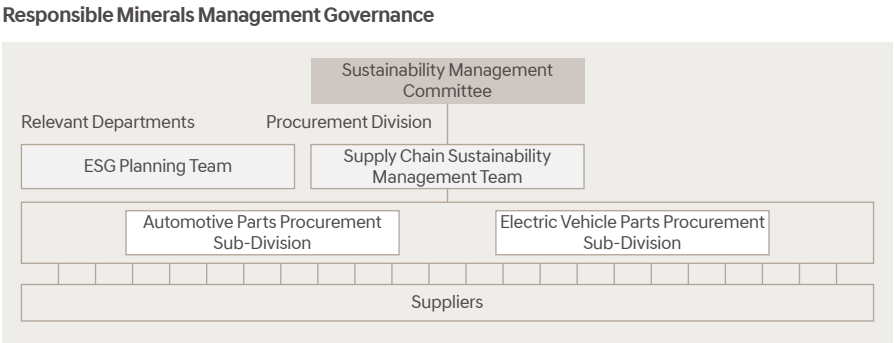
Responsible Minerals Management Governance

Sustainability Management Committee

Relevant Departments

Procurement Division

ESG Planning Team

Supply Chain Sustainability Management Team

Automotive Parts Procurement Sub-Division

Electric Vehicle Parts Procurement Sub-Division

Suppliers